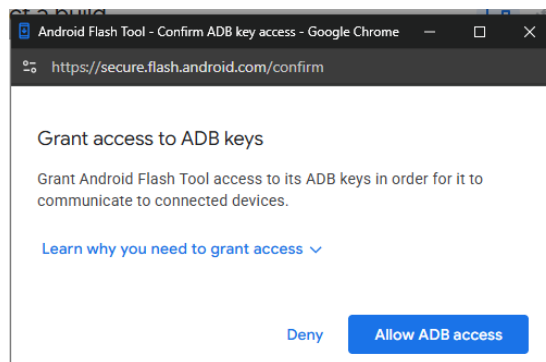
Android Flash Tool - Confirm ADB key access - Google Chrome

https://secure.flash.android.com/confirm

Grant access to ADB keys

Grant Android Flash Tool access to its ADB keys in order for it to communicate to connected devices.

Learn why you need to grant access

Deny

Allow ADB access